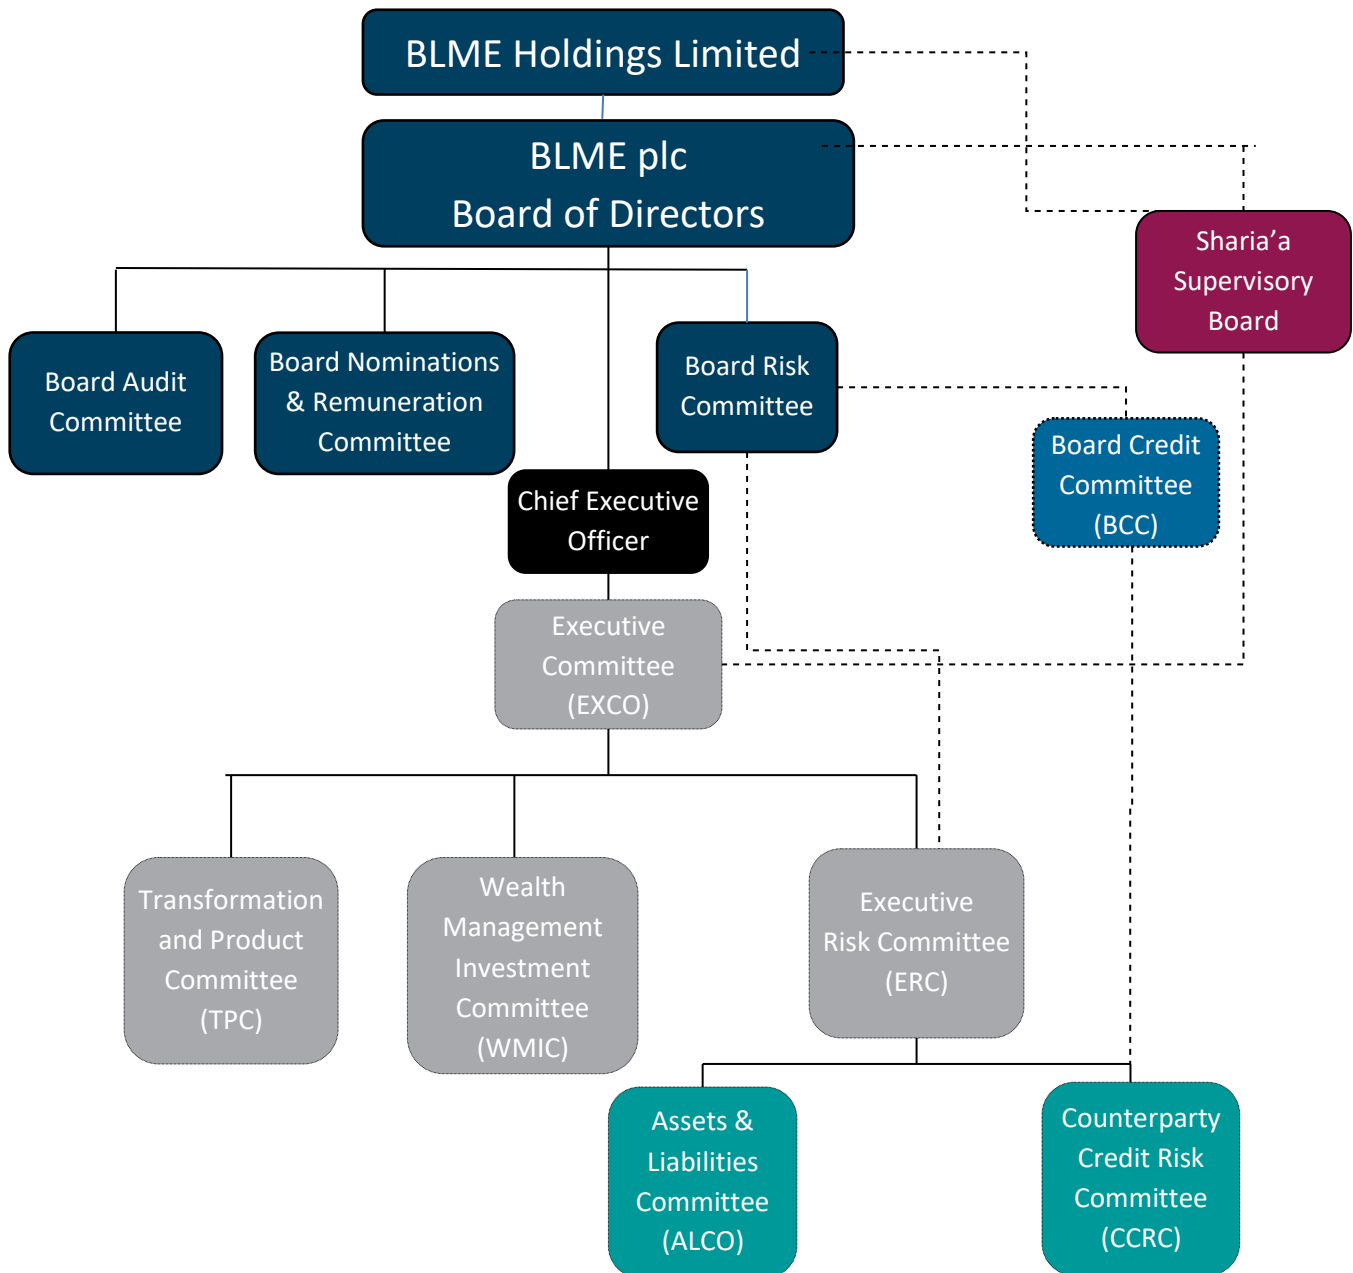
BLME Holdings Limited

BLME plc
Board of Directors

Sharia’a Supervisory Board

Board Audit Committee

Board Nominations & Remuneration Committee

Board Risk Committee

Board Credit Committee (BCC)

Chief Executive Officer

Executive Committee (EXCO)

Transformation and Product Committee (TPC)

Wealth Management Investment Committee (WMIC)

Executive Risk Committee (ERC)

Assets & Liabilities Committee (ALCO)

Counterparty Credit Risk Committee (CCRC)